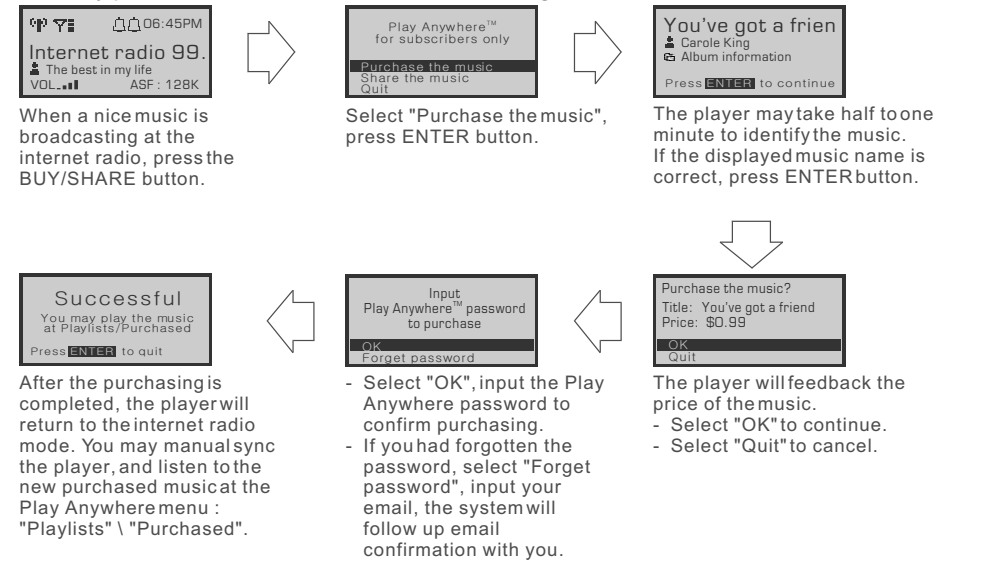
06:45PM
Internet radio 99.
The best in my life
VOL ASF : 128K

When a nice music is broadcasting at the internet radio, press the BUY/SHARE button.

Play Anywhere™
for subscribers only
Purchase the music
Share the music
Quit

Select "Purchase the music", press ENTER button.

You've got a frien
Carole King
Album information
Press ENTER to continue

The player may take half to one minute to identify the music. If the displayed music name is correct, press ENTER button.

Purchase the music?
Title: You've got a friend
Price: $0.99
OK
Quit

The player will feedback the price of the music.
- Select "OK" to continue.
- Select "Quit" to cancel.

Input
Play Anywhere™ password
to purchase
OK
Forget password

- Select "OK", input the Play Anywhere password to confirm purchasing.
- If you had forgotten the password, select "Forget password", input your email, the system will follow up email confirmation with you.

Successful
You may play the music
at Playlists/Purchased
Press ENTER to quit

After the purchasing is completed, the player will return to the internet radio mode. You may manual sync the player, and listen to the new purchased music at the Play Anywhere menu : "Playlists" \ "Purchased".